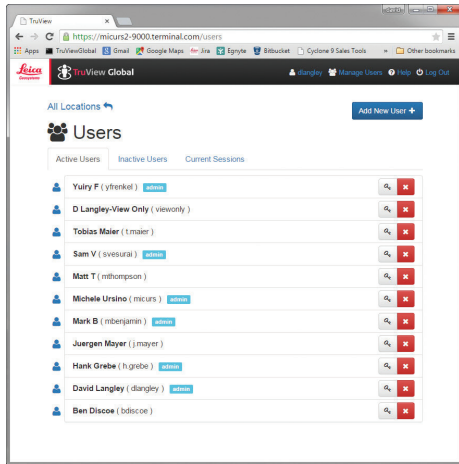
TruView

https://micurs2-9000.terminal.com/users

Apps TruViewGlobal Gmail Google Maps Jira Egnyte Bitbucket Cyclone 9 Sales Tools Other bookmarks

Leica Geosystems TruView Global dlangley Manage Users Help Log Out

All Locations

Add New User +

Users

Active Users Inactive Users Current Sessions

Yuiry F ( yfrenkel ) admin

D Langley-View Only ( viewonly )

Tobias Maier ( t.maier )

Sam V ( svesurai ) admin

Matt T ( mthompson )

Michele Ursino ( micurs ) admin

Mark B ( mbenjamin ) admin

Juergen Mayer ( j.mayer )

Hank Grebe ( h.grebe ) admin

David Langley ( dlangley ) admin

Ben Discoe ( bdiscoe )